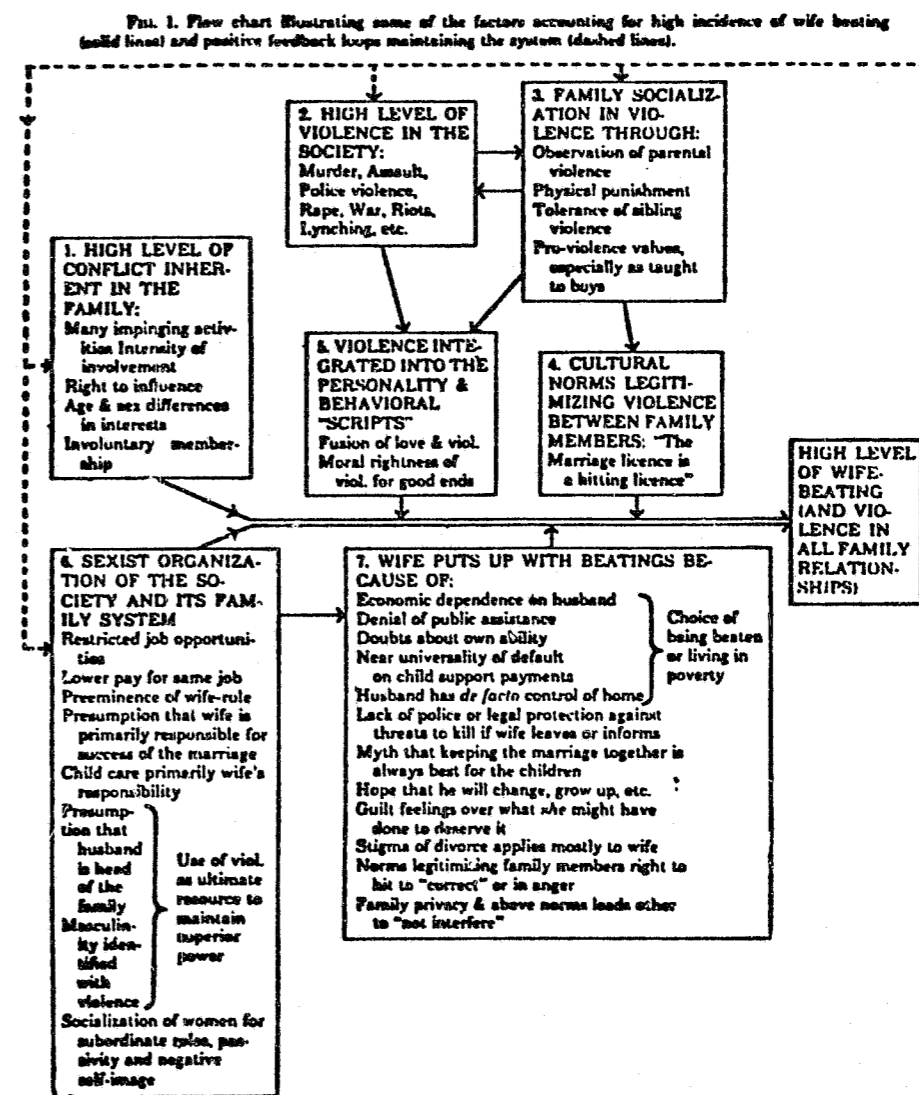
FIG. 1. Flow chart illustrating some of the factors accounting for high incidence of wife beating (solid lines) and positive feedback loops maintaining the system (dashed lines).

2. HIGH LEVEL OF VIOLENCE IN THE SOCIETY:
Murder, Assault, Police violence, Rape, War, Riots, Lynching, etc.

3. FAMILY SOCIALIZATION IN VIOLENCE THROUGH:
Observation of parental violence
Physical punishment
Tolerance of sibling violence
Pro-violence values, especially as taught to boys

1. HIGH LEVEL OF CONFLICT INHERENT IN THE FAMILY:
Many impinging activities Intensity of involvement
Right to influence
Age & sex differences in interests
Involuntary membership

5. VIOLENCE INTEGRATED INTO THE PERSONALITY & BEHAVIORAL "SCRIPTS"
Fusion of love & viol.
Moral rightness of viol. for good ends

4. CULTURAL NORMS LEGITIMIZING VIOLENCE BETWEEN FAMILY MEMBERS: "The Marriage licence is a hitting licence"

HIGH LEVEL OF WIFE-BEATING (AND VIOLENCE IN ALL FAMILY RELATIONSHIPS)

6. SEXIST ORGANIZATION OF THE SOCIETY AND ITS FAMILY SYSTEM
Restricted job opportunities
Lower pay for same job
Preeminence of wife-rule
Presumption that wife is primarily responsible for success of the marriage
Child care primarily wife's responsibility
Presumption that husband is head of the family
Masculinity identified with violence
Use of viol. as ultimate resource to maintain superior power
Socialization of women for subordinate roles, passivity and negative self-image

7. WIFE PUTS UP WITH BEATINGS BECAUSE OF:
Economic dependence on husband
Denial of public assistance
Doubts about own ability
Near universality of default on child support payments
Husband has de facto control of home
Choice of being beaten or living in poverty
Lack of police or legal protection against threats to kill if wife leaves or informs
Myth that keeping the marriage together is always best for the children
Hope that he will change, grow up, etc.
Guilt feelings over what she might have done to deserve it
Stigma of divorce applies mostly to wife
Norms legitimizing family members right to hit to "correct" or in anger
Family privacy & above norms leads other to "not interfere"